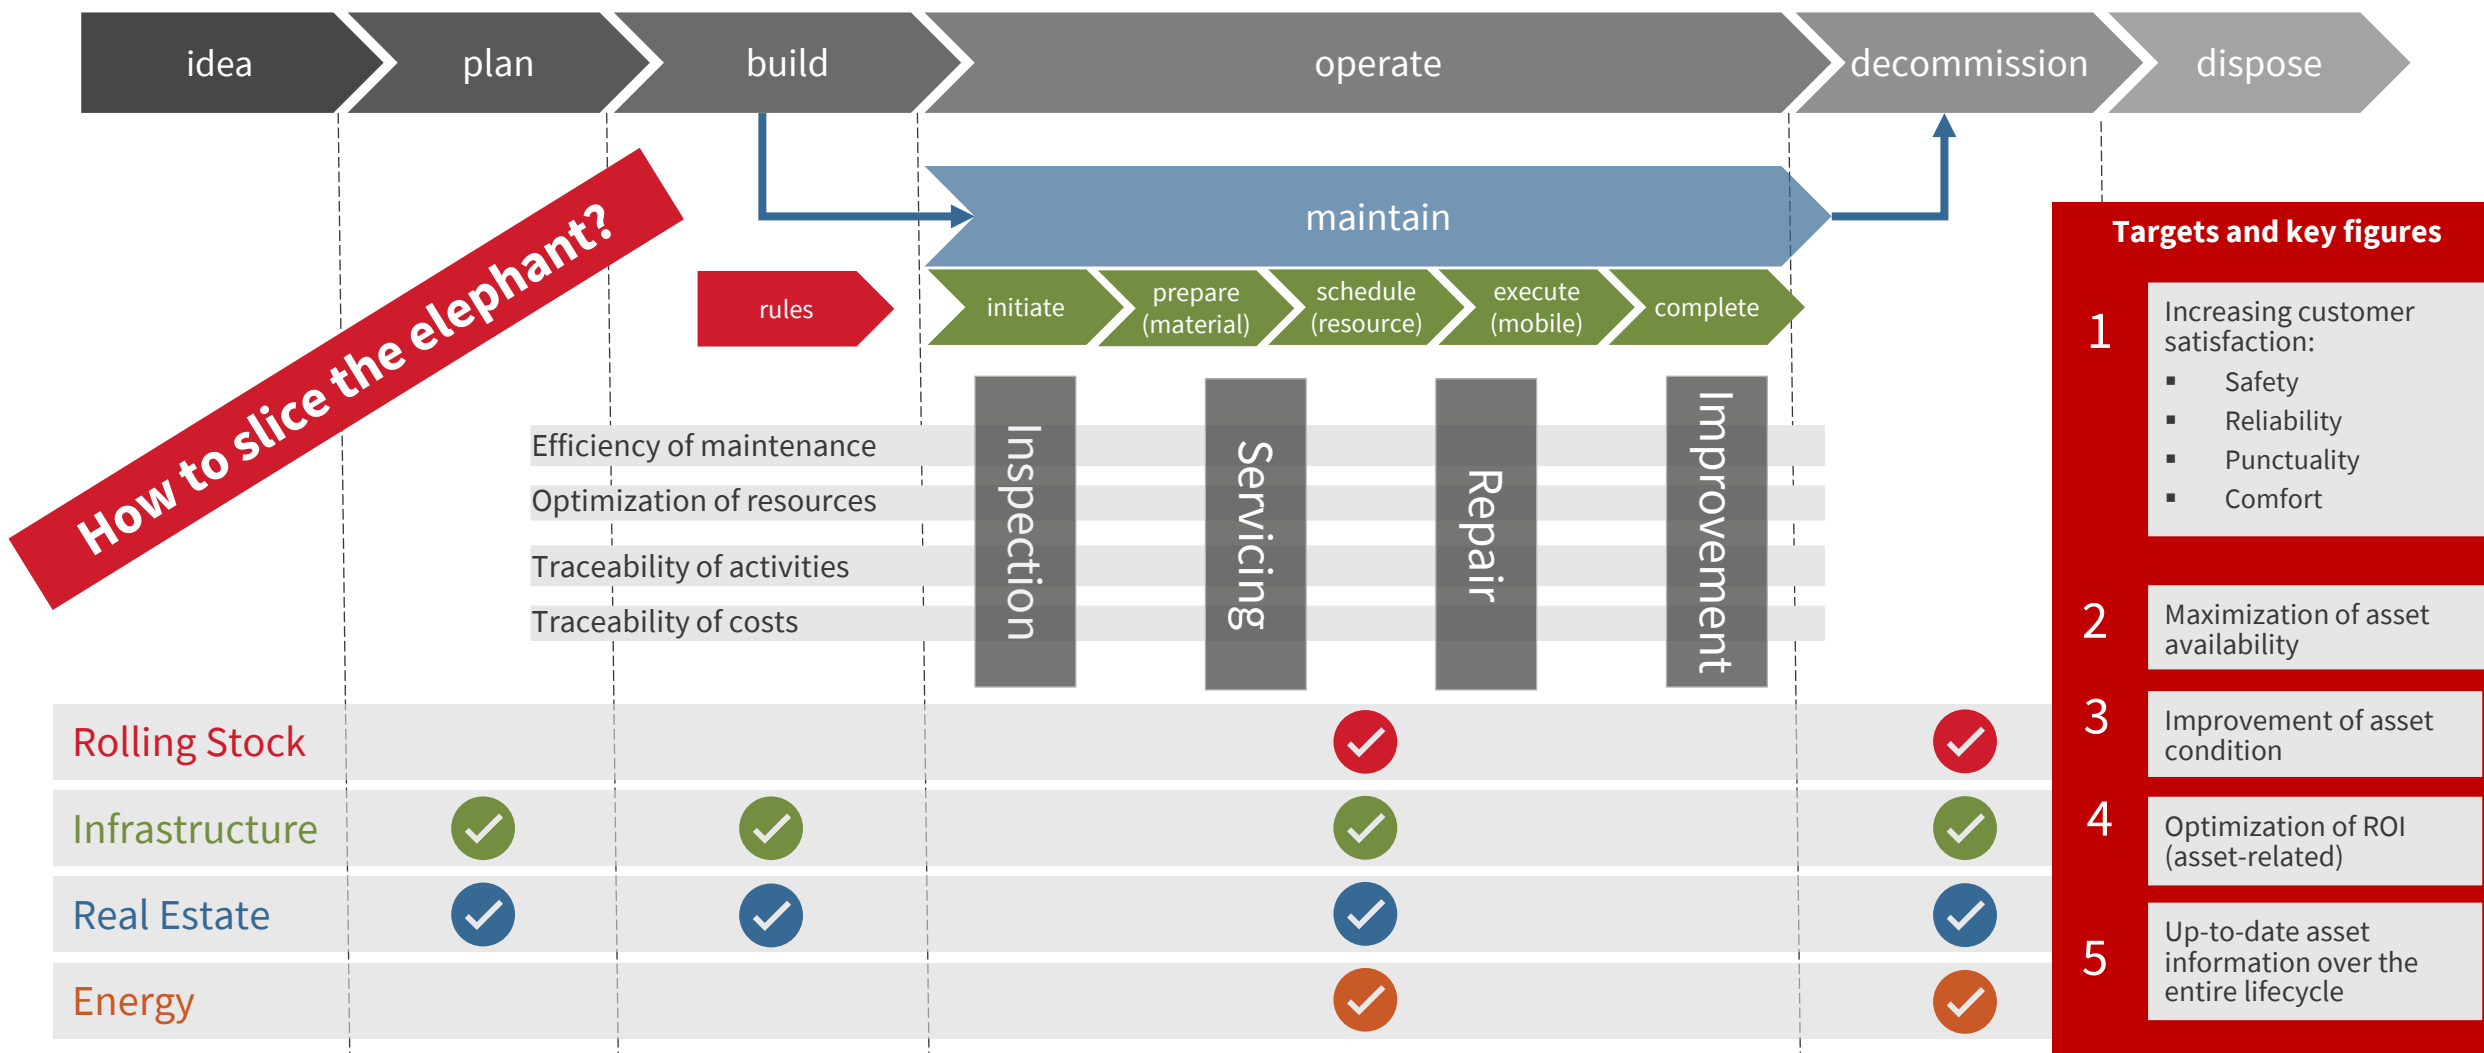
idea
plan
build
operate
decommission
dispose

How to slice the elephant?

maintain

rules

initiate
prepare (material)
schedule (resource)
execute (mobile)
complete

Efficiency of maintenance
Optimization of resources
Traceability of activities
Traceability of costs

Inspection
Servicing
Repair
Improvement

Rolling Stock
Infrastructure
Real Estate
Energy

Targets and key figures

1
Increasing customer satisfaction:
▪ Safety
▪ Reliability
▪ Punctuality
▪ Comfort

2
Maximization of asset availability

3
Improvement of asset condition

4
Optimization of ROI (asset-related)

5
Up-to-date asset information over the entire lifecycle